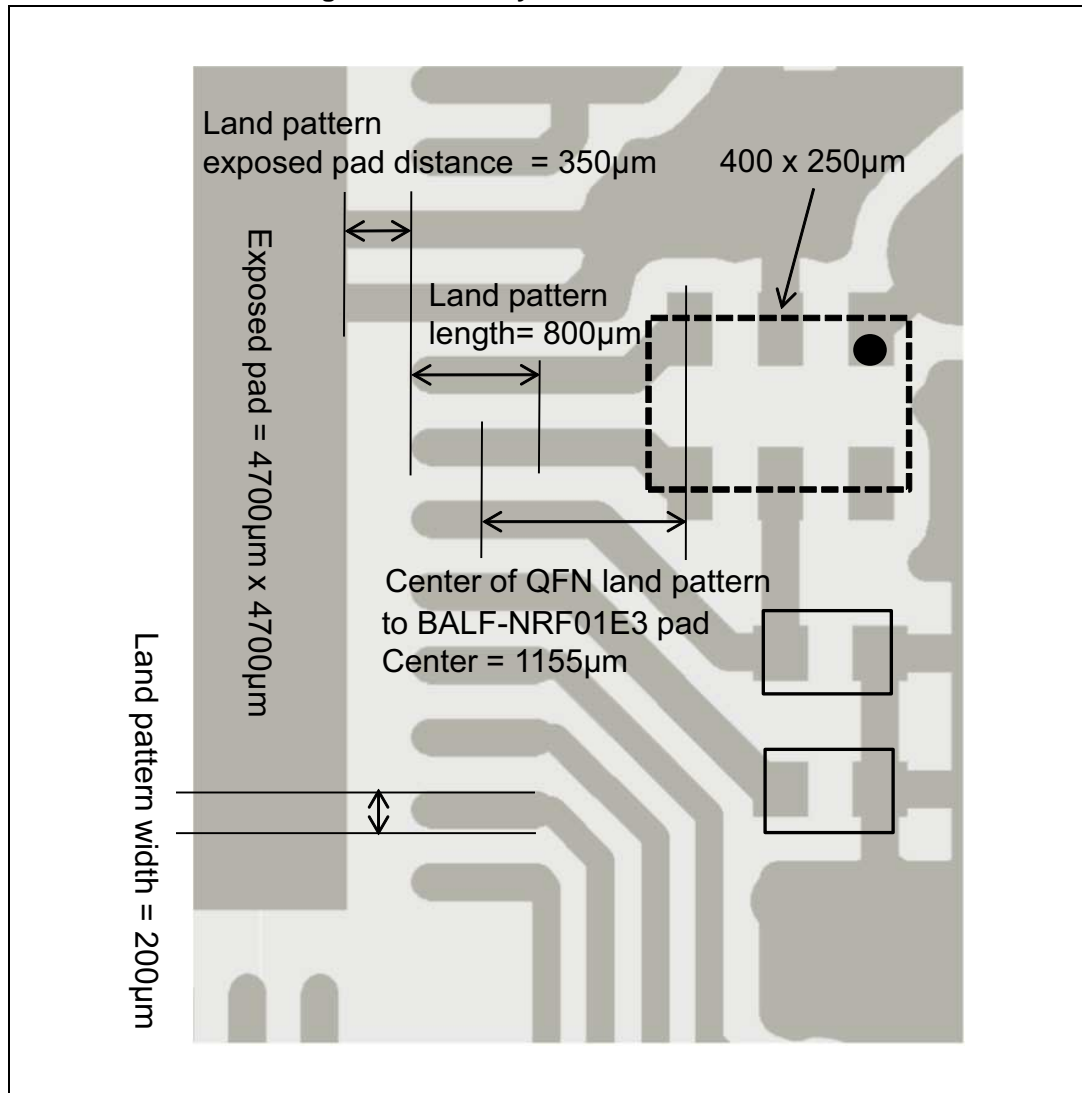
Land pattern exposed pad distance = 350µm

400 x 250µm

Exposed pad = 4700µm x 4700µm

Land pattern length= 800µm

Center of QFN land pattern to BALF-NRF01E3 pad Center = 1155µm

Land pattern width = 200µm